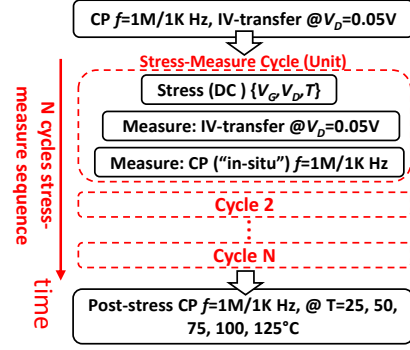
CP $f$=1M/1K Hz, IV-transfer @$V_D$=0.05V

Stress-Measure Cycle (Unit)

Stress (DC ) $\{V_G, V_D, T\}$

Measure: IV-transfer @$V_D$=0.05V

Measure: CP ("in-situ") $f$=1M/1K Hz

Cycle 2

Cycle N

N cycles stress-measure sequence

time

Post-stress CP $f$=1M/1K Hz, @ T=25, 50, 75, 100, 125°C